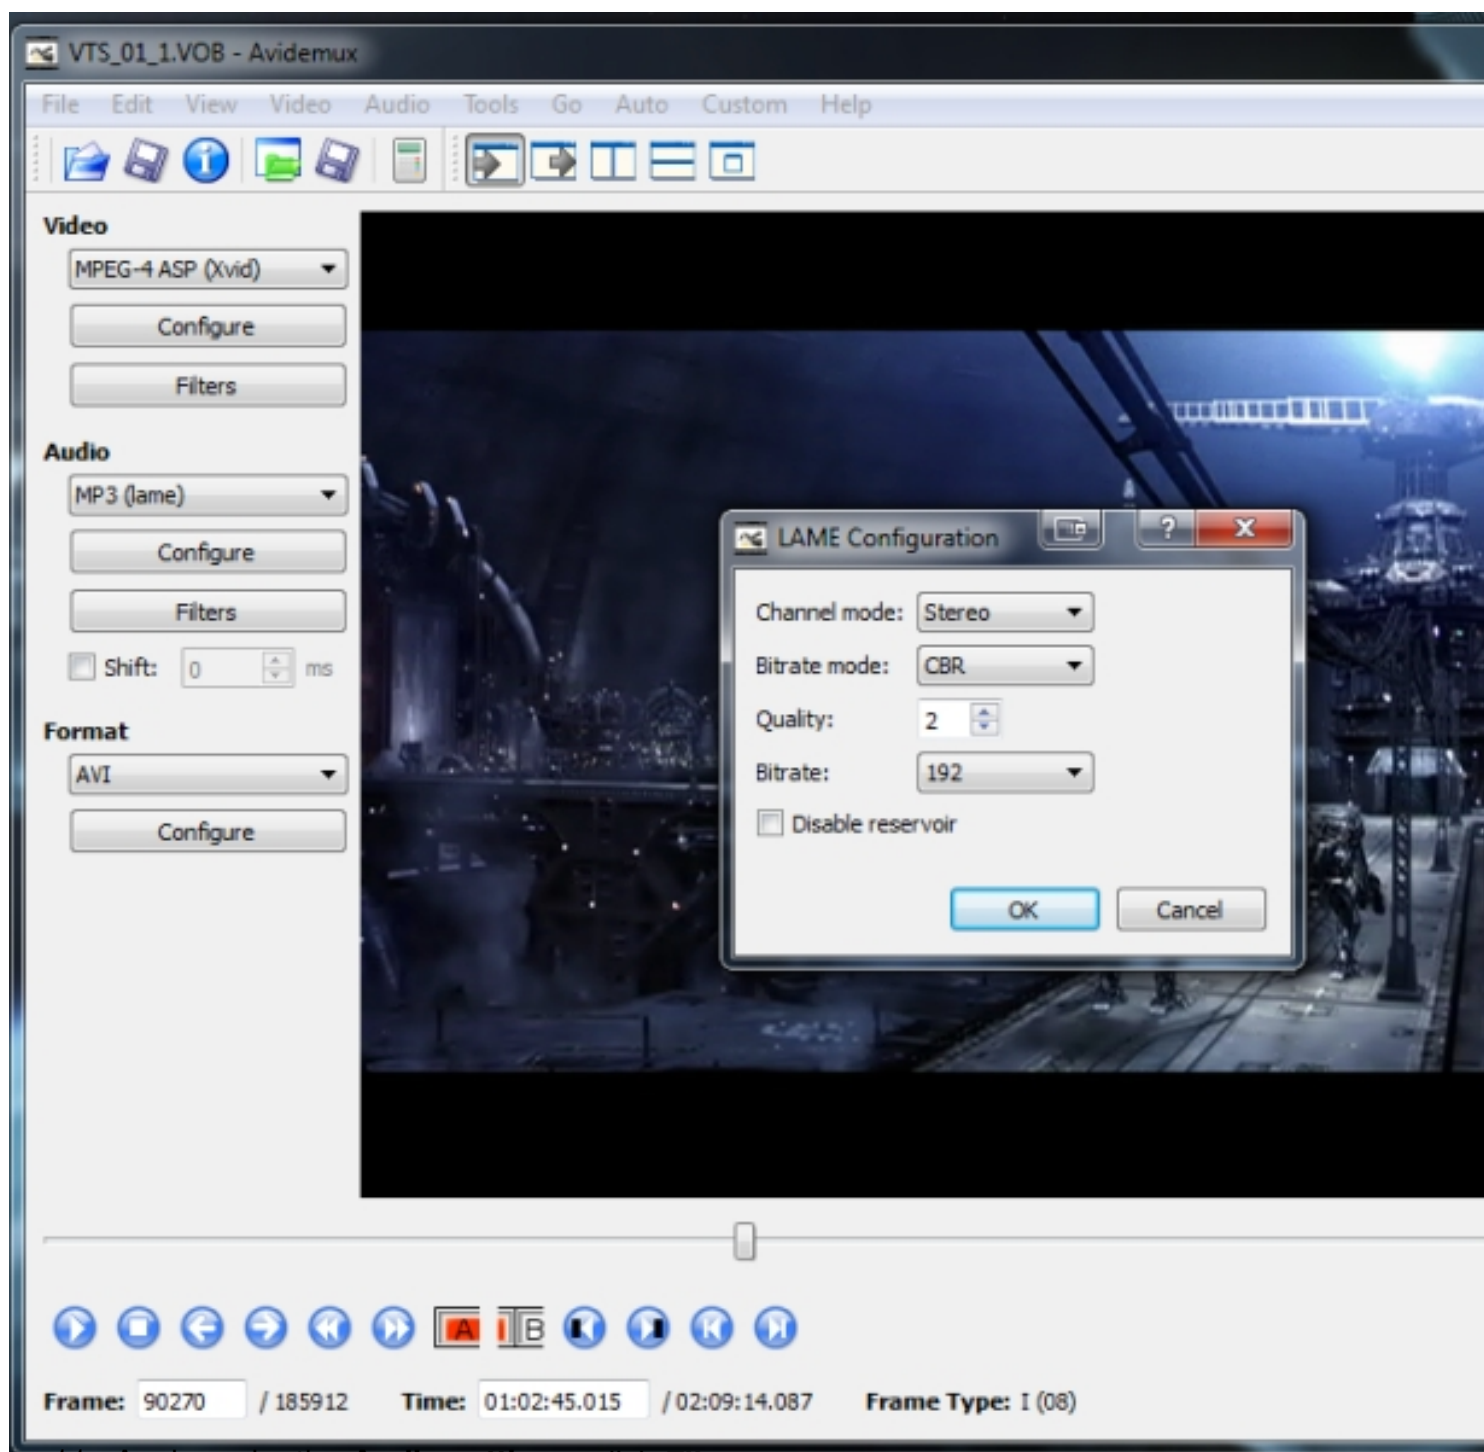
VTS_01_1.VOB - Avidemux

File Edit View Video Audio Tools Go Auto Custom Help

Video
MPEG-4 ASP (Xvid)
Configure
Filters

Audio
MP3 (lame)
Configure
Filters
Shift: 0 ms

Format
AVI
Configure

LAME Configuration
Channel mode: Stereo
Bitrate mode: CBR
Quality: 2
Bitrate: 192
Disable reservoir
OK
Cancel

A B

Frame: 90270 / 185912 Time: 01:02:45.015 / 02:09:14.087 Frame Type: I (08)